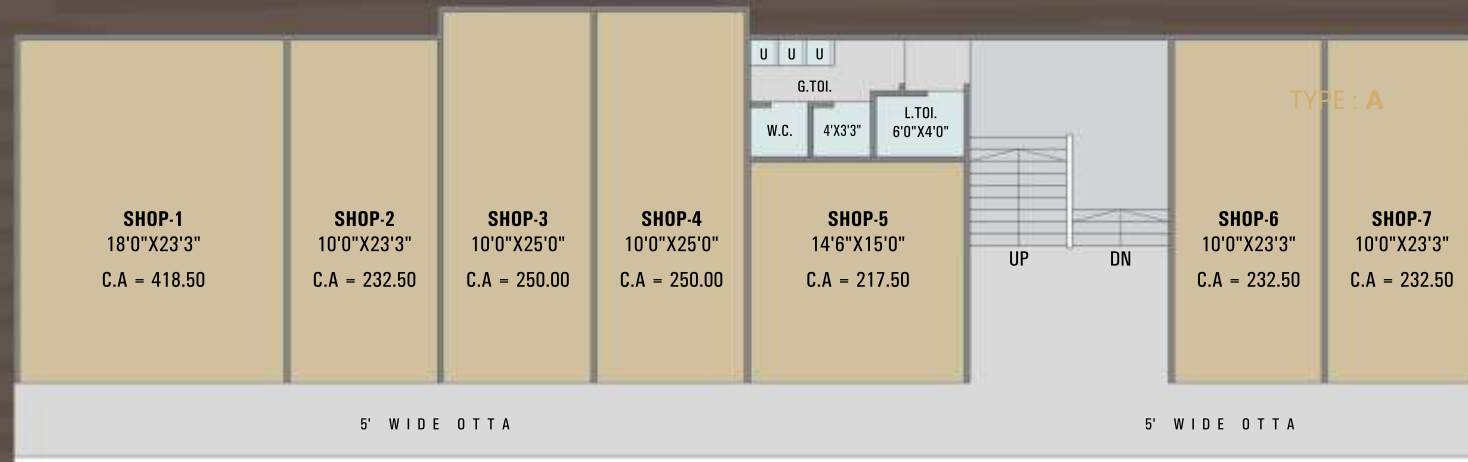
U U U

G.TOI.

W.C.

4'X3'3"

L.TOI.
6'0"X4'0"

TYPE : A

SHOP-1
18'0"X23'3"
C.A = 418.50

SHOP-2
10'0"X23'3"
C.A = 232.50

SHOP-3
10'0"X25'0"
C.A = 250.00

SHOP-4
10'0"X25'0"
C.A = 250.00

SHOP-5
14'6"X15'0"
C.A = 217.50

UP

DN

SHOP-6
10'0"X23'3"
C.A = 232.50

SHOP-7
10'0"X23'3"
C.A = 232.50

5' WIDE OTTA

5' WIDE OTTA